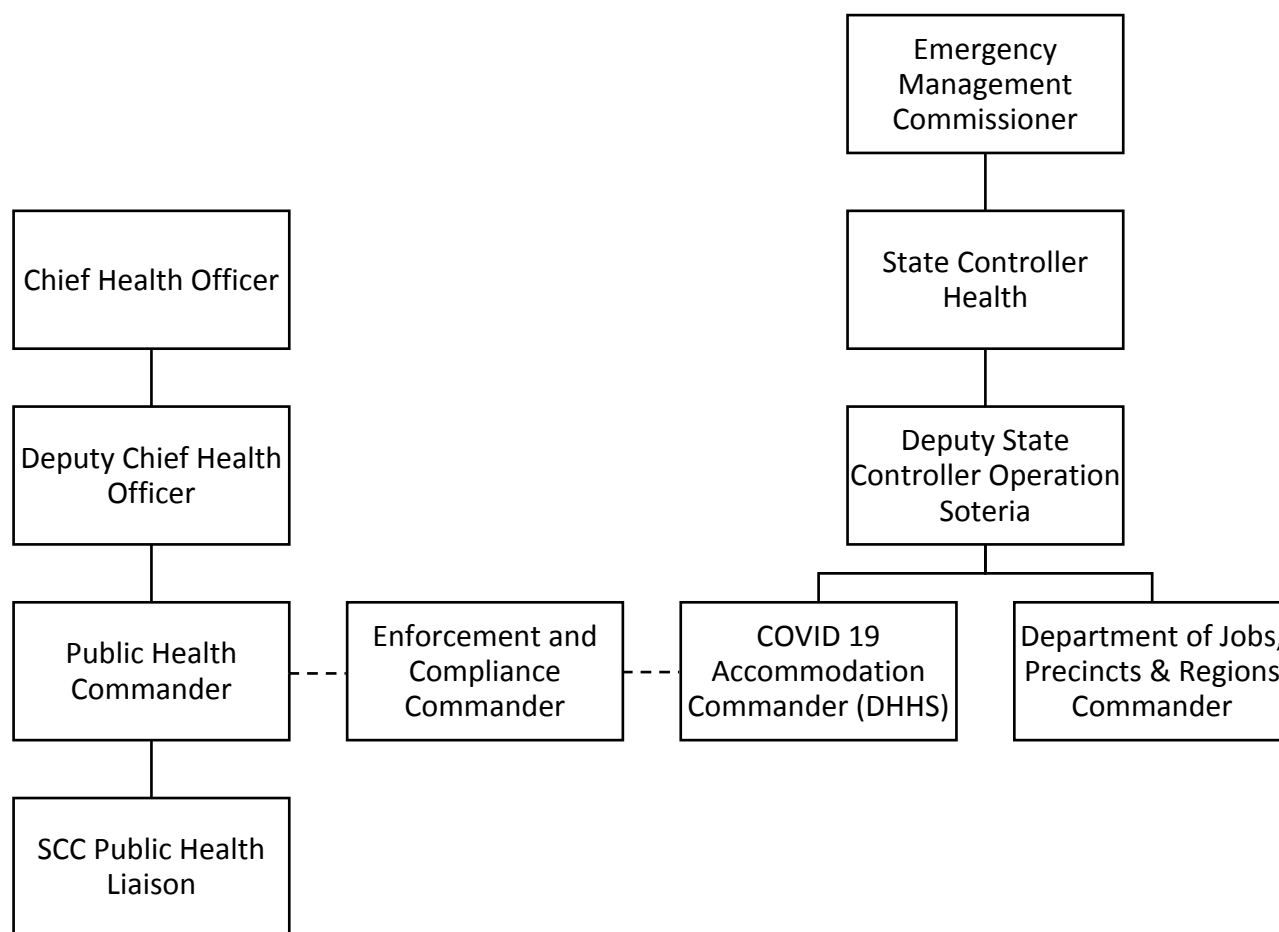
Emergency Management Commissioner

Chief Health Officer

State Controller Health

Deputy Chief Health Officer

Deputy State Controller Operation Soteria

Public Health Commander

Enforcement and Compliance Commander

COVID 19 Accommodation Commander (DHHS)

Department of Jobs, Precincts & Regions Commander

SCC Public Health Liaison